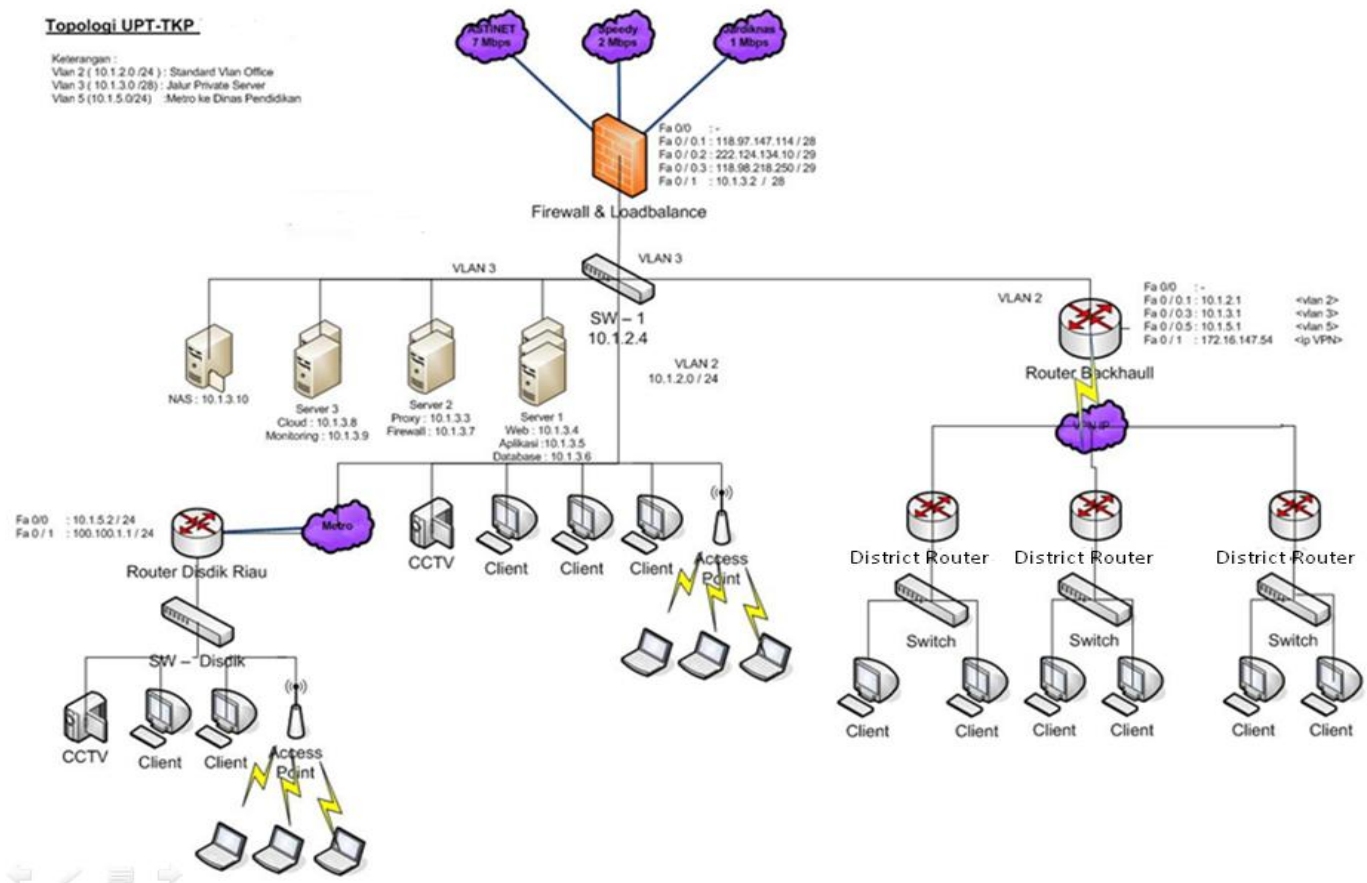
Topologi UPT-TKP

Keterangan :
Vlan 2 ( 10.1.2.0 /24 ) : Standard Vlan Office
Vlan 3 ( 10.1.3.0 /28) : Jalur Private Server
Vlan 5 (10.1.5.0/24) :Metro ke Dinas Pendidikan

ASTINET 7 Mbps
Speedy 2 Mbps
Jardiknas 1 Mbps

Fa 0/0 : -
Fa 0 / 0.1 : 118.97.147.114 / 28
Fa 0 / 0.2 : 222.124.134.10 / 29
Fa 0 / 0.3 : 118.98.218.250 / 29
Fa 0 / 1 : 10.1.3.2 / 28

Firewall & Loadbalance

VLAN 3
VLAN 3
SW – 1
10.1.2.4

VLAN 2
10.1.2.0 / 24

NAS : 10.1.3.10
Server 3
Cloud : 10.1.3.8
Monitoring : 10.1.3.9
Server 2
Proxy : 10.1.3.3
Firewall : 10.1.3.7
Server 1
Web : 10.1.3.4
Aplikasi :10.1.3.5
Database : 10.1.3.6

VLAN 2
Fa 0/0 : -
Fa 0 / 0.1 : 10.1.2.1 <vlan 2>
Fa 0 / 0.3 : 10.1.3.1 <vlan 3>
Fa 0 / 0.5 : 10.1.5.1 <vlan 5>
Fa 0 / 1 : 172.16.147.54 <ip VPN>

Router Backhaull
VPN IP

Fa 0/0 : 10.1.5.2 / 24
Fa 0 / 1 : 100.100.1.1 / 24

Metro
Router Disdik Riau
CCTV
Client
Client
Client
Access Point

District Router
District Router
District Router
Switch
Switch
Switch
Client
Client
Client
Client
Client
Client

SW – Disdik
CCTV
Client
Client
Access Point